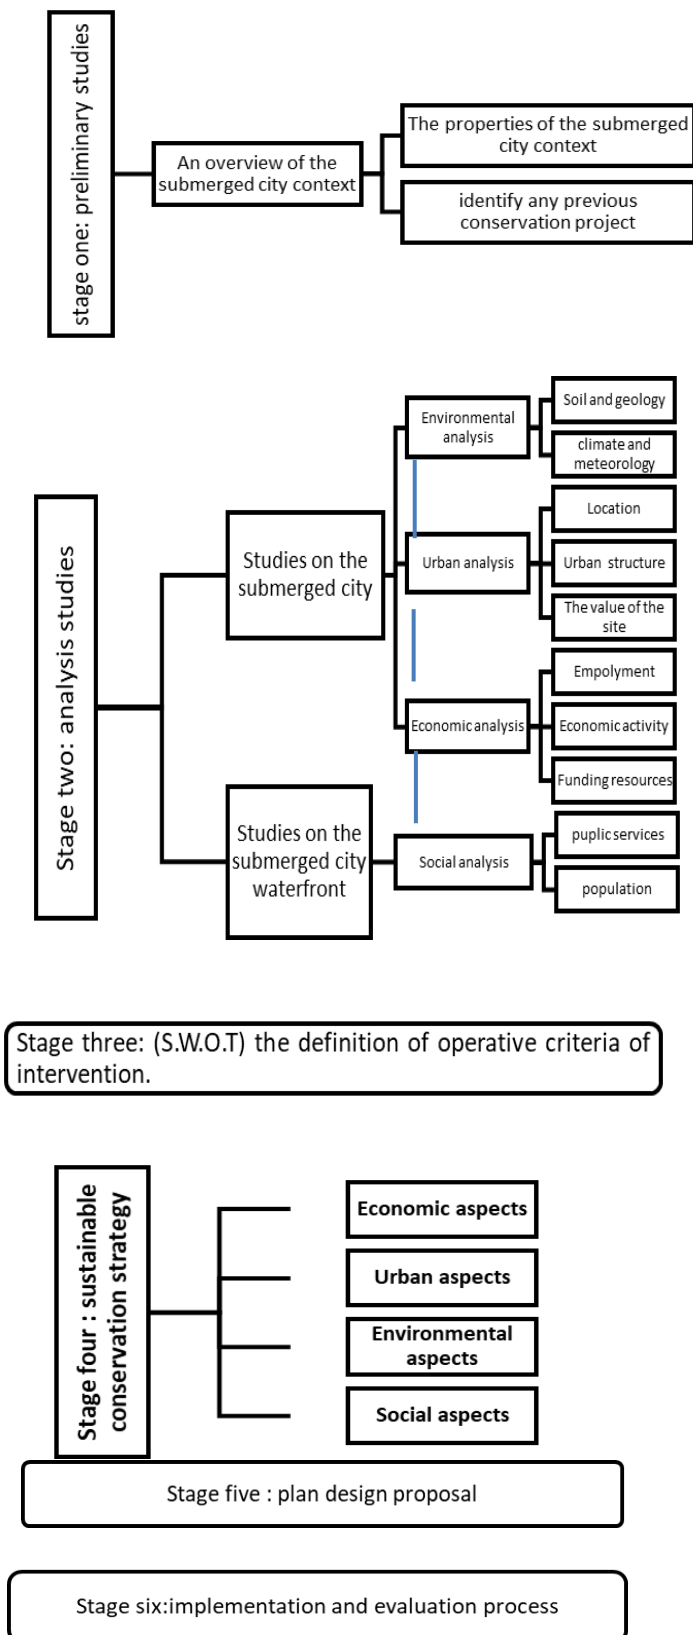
stage one: preliminary studies

An overview of the submerged city context

The properties of the submerged city context

identify any previous conservation project

Stage two: analysis studies

Studies on the submerged city

Studies on the submerged city waterfront

Environmental analysis

Soil and geology

climate and meteorology

Urban analysis

Location

Urban structure

The value of the site

Economic analysis

Empolyment

Economic activity

Funding resources

Social analysis

puplic services

population

Stage three: (S.W.O.T) the definition of operative criteria of intervention.

Stage four : sustainable conservation strategy

Economic aspects

Urban aspects

Environmental aspects

Social aspects

Stage five : plan design proposal

Stage six:implementation and evaluation process